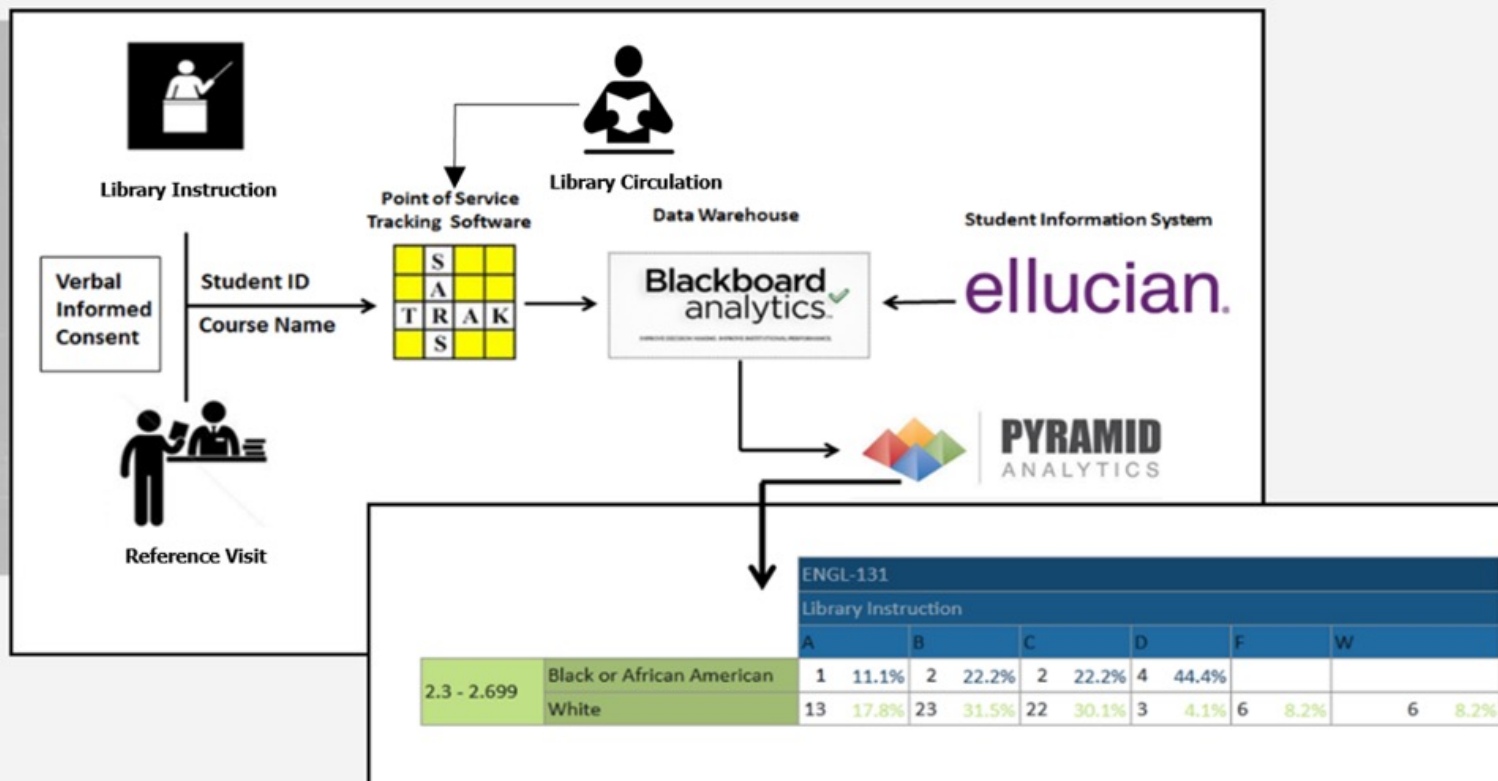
Library Instruction

Library Circulation

Point of Service Tracking Software

Data Warehouse

Student Information System

Verbal Informed Consent

Student ID

Course Name

| | S | | | |
|---|---|---|---|---|
| | A | | | |
| T | R | A | K | |
| | S | | | |

Blackboard analytics

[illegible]

ellucian.

Reference Visit

PYRAMID ANALYTICS

ENGL-131

Library Instruction

| | | A | | B | | C | | D | | F | | W | |
|---|---|---|---|---|---|---|---|---|---|---|---|---|---|
| 2.3 - 2.699 | Black or African American | 1 | 11.1% | 2 | 22.2% | 2 | 22.2% | 4 | 44.4% | | | | |
| | White | 13 | 17.8% | 23 | 31.5% | 22 | 30.1% | 3 | 4.1% | 6 | 8.2% | 6 | 8.2% |